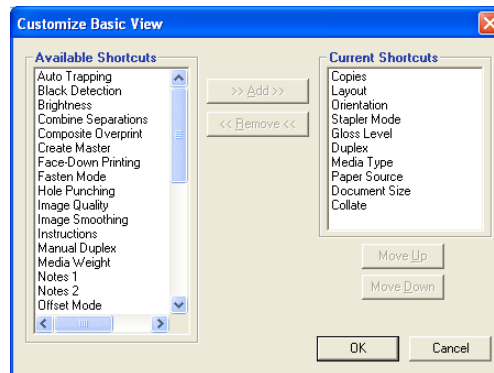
Customize Basic View

Available Shortcuts
Auto Trapping
Black Detection
Brightness
Combine Separations
Composite Overprint
Create Master
Face-Down Printing
Fasten Mode
Hole Punching
Image Quality
Image Smoothing
Instructions
Manual Duplex
Media Weight
Notes 1
Notes 2
Offset Mode

>> Add >>
<< Remove <<

Current Shortcuts
Copies
Layout
Orientation
Stapler Mode
Gloss Level
Duplex
Media Type
Paper Source
Document Size
Collate

Move Up
Move Down

OK
Cancel